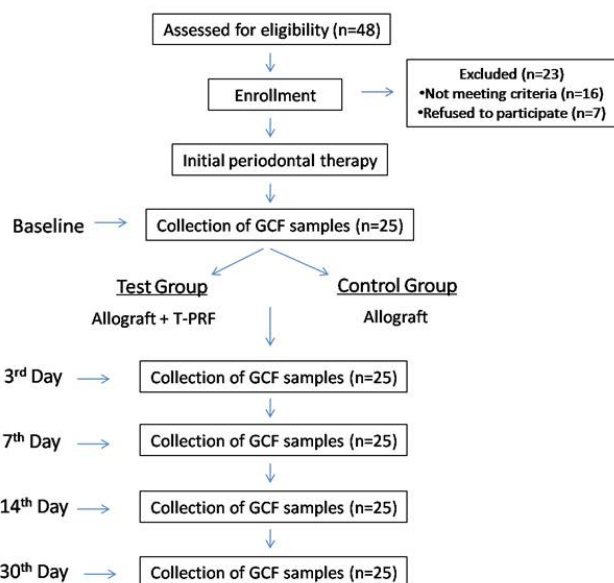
Assessed for eligibility (n=48)

Enrollment

Excluded (n=23)
•Not meeting criteria (n=16)
•Refused to participate (n=7)

Initial periodontal therapy

Baseline

Collection of GCF samples (n=25)

Test Group
Allograft + T-PRF

Control Group
Allograft

3$^{rd}$ Day
Collection of GCF samples (n=25)

7$^{th}$ Day
Collection of GCF samples (n=25)

14$^{th}$ Day
Collection of GCF samples (n=25)

30$^{th}$ Day
Collection of GCF samples (n=25)